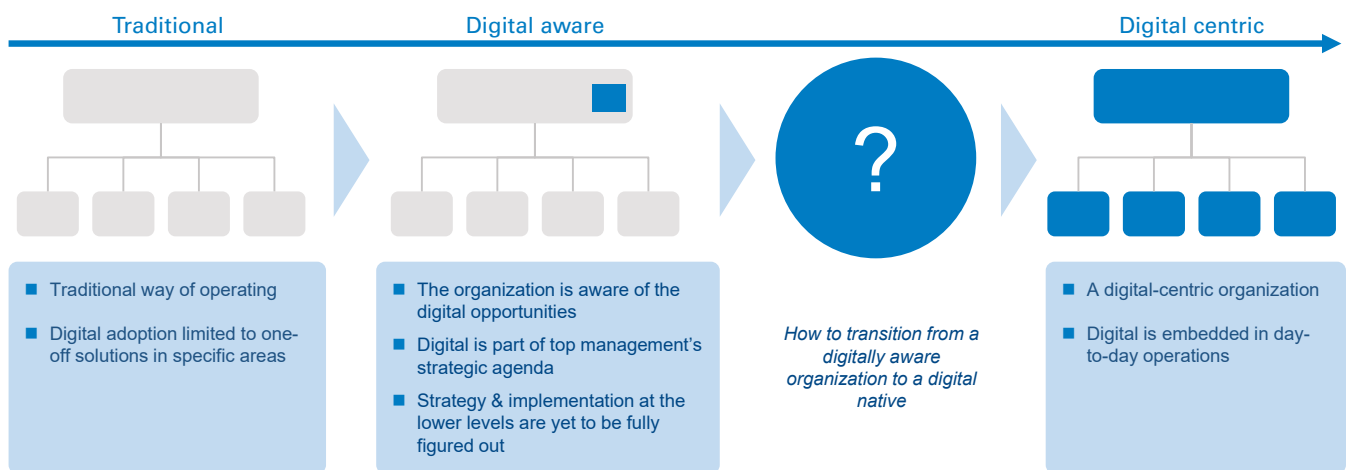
Traditional

Digital aware

Digital centric

?

Traditional way of operating

Digital adoption limited to one-off solutions in specific areas

The organization is aware of the digital opportunities

Digital is part of top management's strategic agenda

Strategy & implementation at the lower levels are yet to be fully figured out

How to transition from a digitally aware organization to a digital native

A digital-centric organization

Digital is embedded in day-to-day operations